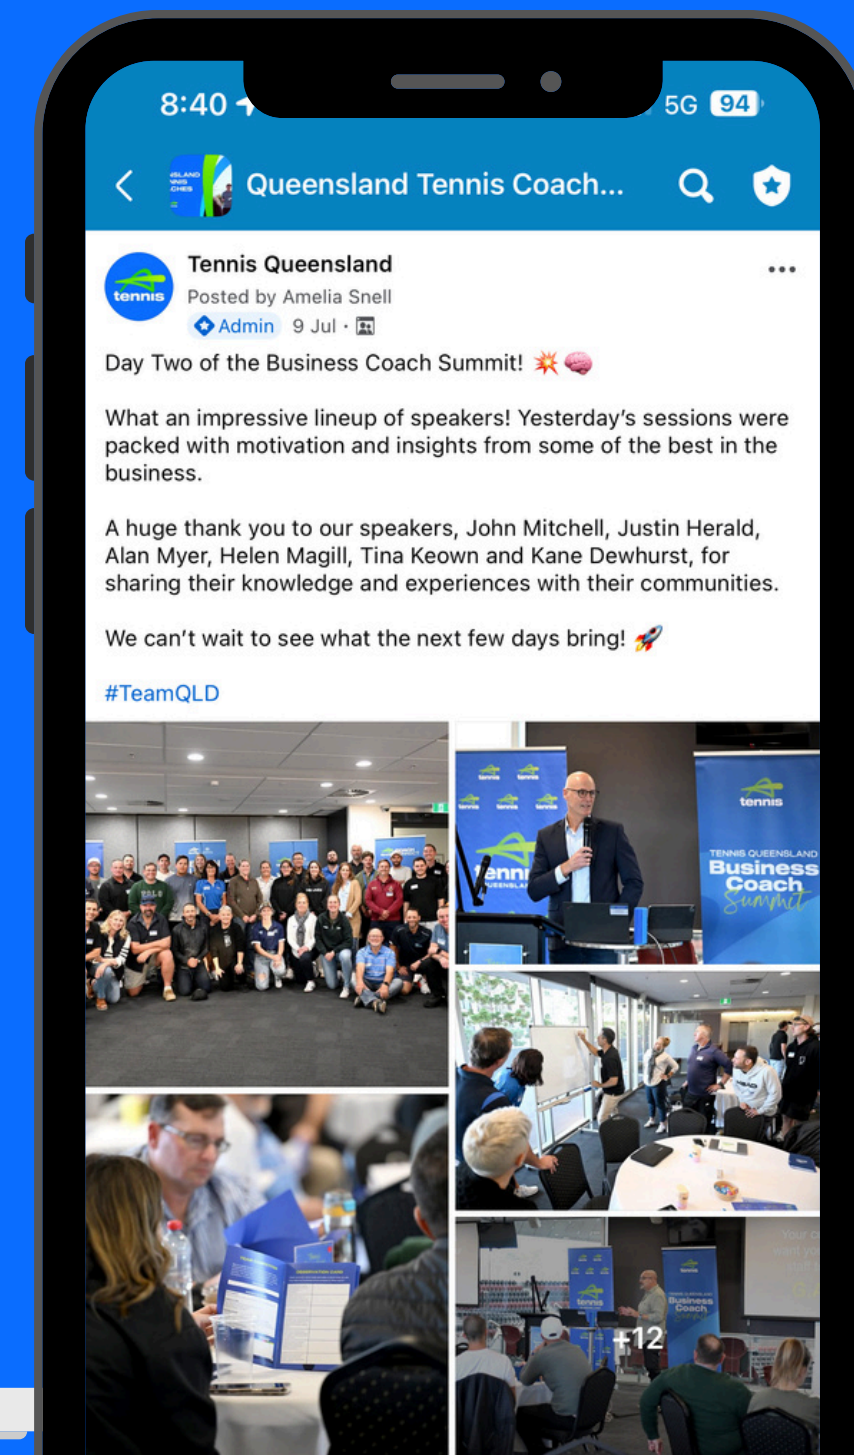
8:40

5G 94

Queensland Tennis Coach...

Tennis Queensland
Posted by Amelia Snell
Admin 9 Jul ·

Day Two of the Business Coach Summit! 💥🧠

What an impressive lineup of speakers! Yesterday's sessions were packed with motivation and insights from some of the best in the business.

A huge thank you to our speakers, John Mitchell, Justin Herald, Alan Myer, Helen Magill, Tina Keown and Kane Dewhurst, for sharing their knowledge and experiences with their communities.

We can't wait to see what the next few days bring! 🚀

#TeamQLD

tennis

TENNIS QUEENSLAND
Business
Coach
Summit

+12